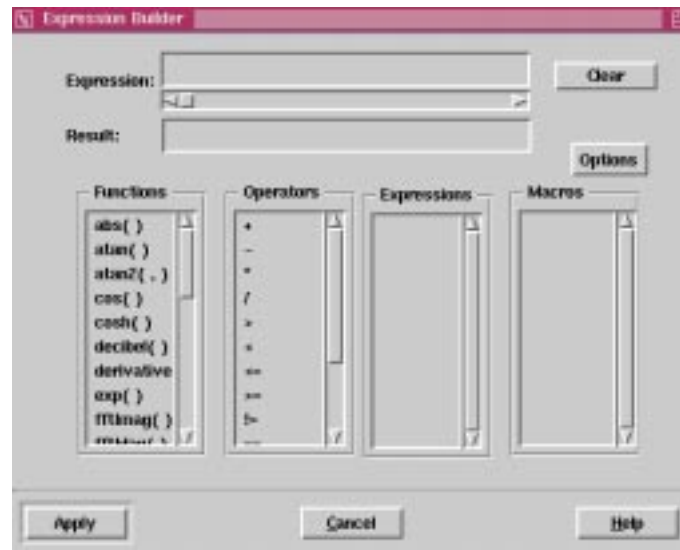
Expression Builder

Expression:

Clear

Result:

Options

Functions

abs( )
atan( )
atan2( , )
cos( )
cosh( )
decibel( )
derivative
exp( )
fftImag( )
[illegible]

Operators

+
-
*
/
>
<
<=
>=
!=
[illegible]

Expressions

Macros

Apply

Cancel

Help